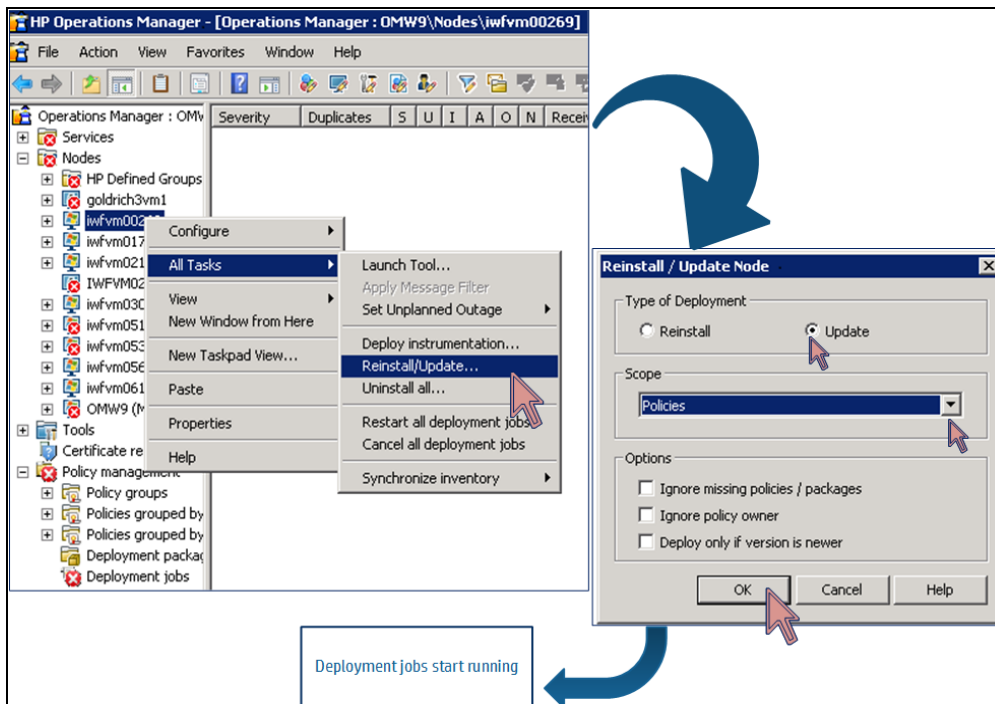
HP Operations Manager - [Operations Manager : OMW9\Nodes\iwfvm00269]

File Action View Favorites Window Help

Operations Manager : OMW
Services
Nodes
HP Defined Groups
goldrich3vm1
iwfvm002
iwfvm017
iwfvm021
IWFVM02
iwfvm030
iwfvm051
iwfvm053
iwfvm056
iwfvm061
OMW9 (M
Tools
Certificate re
Policy management
Policy groups
Policies grouped by
Policies grouped by
Deployment packag
Deployment jobs

Severity | Duplicates | S | U | I | A | O | N | Receiv

Configure
All Tasks
View
New Window from Here
New Taskpad View...
Paste
Properties
Help

Launch Tool...
Apply Message Filter
Set Unplanned Outage
Deploy instrumentation...
Reinstall/Update...
Uninstall all...
Restart all deployment jobs
Cancel all deployment jobs
Synchronize inventory

Reinstall / Update Node

Type of Deployment
Reinstall
Update

Scope
Policies

Options
Ignore missing policies / packages
Ignore policy owner
Deploy only if version is newer

OK Cancel Help

Deployment jobs start running